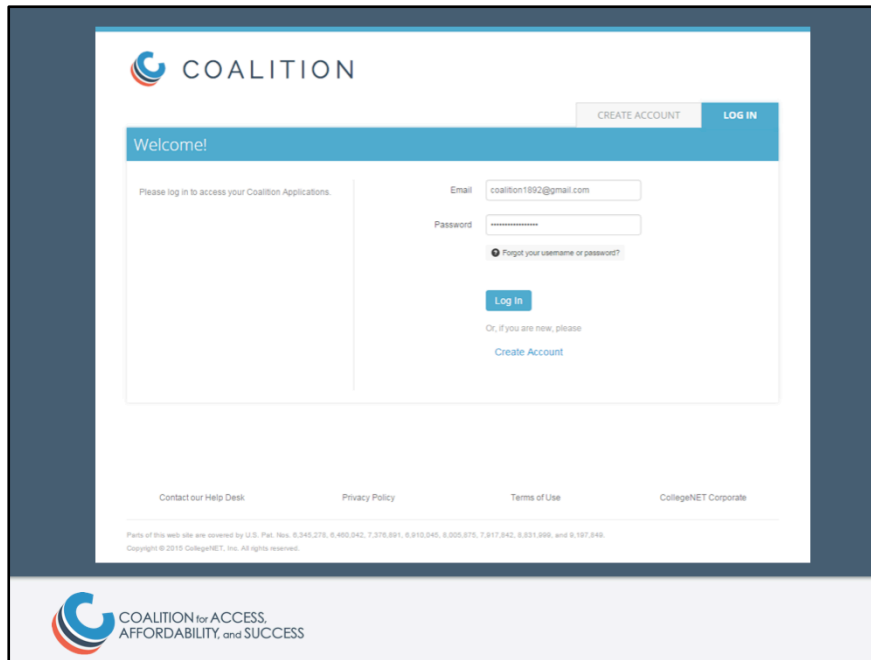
COALITION

CREATE ACCOUNT

LOG IN

Welcome!

Please log in to access your Coalition Applications.

Email coalition1892@gmail.com

Password ••••••••••••••••

Forgot your username or password?

Log In

Or, if you are new, please

Create Account

Contact our Help Desk

Privacy Policy

Terms of Use

CollegeNET Corporate

Parts of this web site are covered by U.S. Pat. Nos. 6,345,278, 6,460,042, 7,376,891, 6,910,045, 8,005,875, 7,917,842, 8,831,999, and 8,197,849.

Copyright © 2015 CollegeNET, Inc. All rights reserved.

COALITION for ACCESS, AFFORDABILITY, and SUCCESS